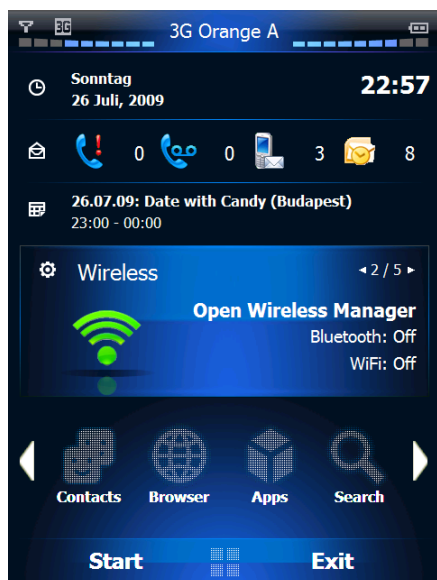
3G 3G Orange A

Sonntag
26 Juli, 2009

22:57

0 0 3 8

26.07.09: Date with Candy (Budapest)
23:00 - 00:00

Wireless

◂ 2 / 5 ▸

Open Wireless Manager
Bluetooth: Off
WiFi: Off

Contacts Browser Apps Search

Start Exit